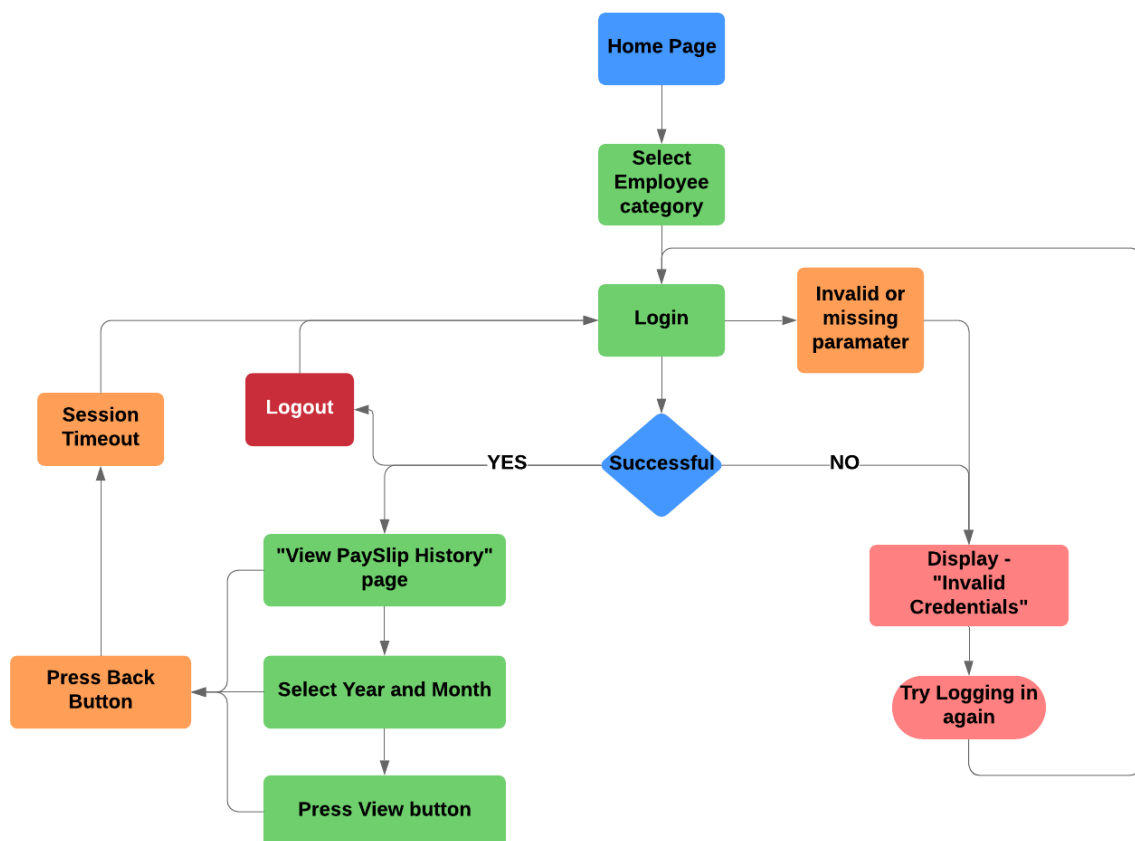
Home Page

Select Employee category

Login

Invalid or missing paramater

Session Timeout

Logout

YES

Successful

NO

"View PaySlip History" page

Display - "Invalid Credentials"

Press Back Button

Select Year and Month

Try Logging in again

Press View button